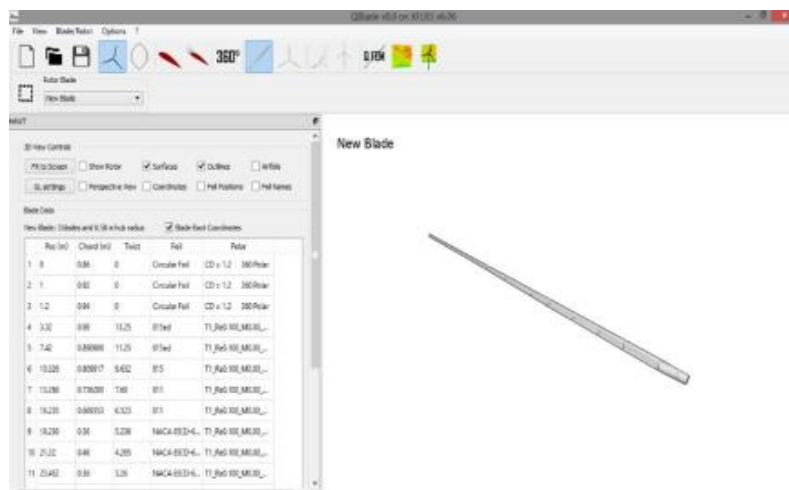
QBlade v0.6 on XFLR5 v6.06

File View Blade/Rotor Options ?

360°

Rotor Blade
New Blade

HAWT

3D View Controls
Fit to Screen  Show Rotor  Surfaces  Outlines  Airfoils
GL settings  Perspective View  Coordinates  Foil Positions  Foil Names

Blade Data
New Blade: 3 blades and 0.38 m hub radius  Blade Root Coordinates

| | Pos (m) | Chord (m) | Twist | Foil | Polar |
|---|---|---|---|---|---|
| 1 | 0 | 0.86 | 0 | Circular Foil | CD = 1.2 360 Polar |
| 2 | 1 | 0.92 | 0 | Circular Foil | CD = 1.2 360 Polar |
| 3 | 1.2 | 0.94 | 0 | Circular Foil | CD = 1.2 360 Polar |
| 4 | 3.32 | 0.98 | 13.25 | 815ed | T1_Re0.100_M0.00_... |
| 5 | 7.42 | 0.890000 | 11.25 | 815ed | T1_Re0.100_M0.00_... |
| 6 | 10.326 | 0.808917 | 9.632 | 815 | T1_Re0.100_M0.00_... |
| 7 | 13.288 | 0.736200 | 7.60 | 811 | T1_Re0.100_M0.00_... |
| 8 | 16.235 | 0.669353 | 6.323 | 811 | T1_Re0.100_M0.00_... |
| 9 | 18.230 | 0.56 | 5.236 | NACA 6533-6... | T1_Re0.100_M0.00_... |
| 10 | 21.32 | 0.46 | 4.265 | NACA 6533-6... | T1_Re0.100_M0.00_... |
| 11 | 23.452 | 0.36 | 3.26 | NACA 6533-6... | T1_Re0.100_M0.00_... |

New Blade